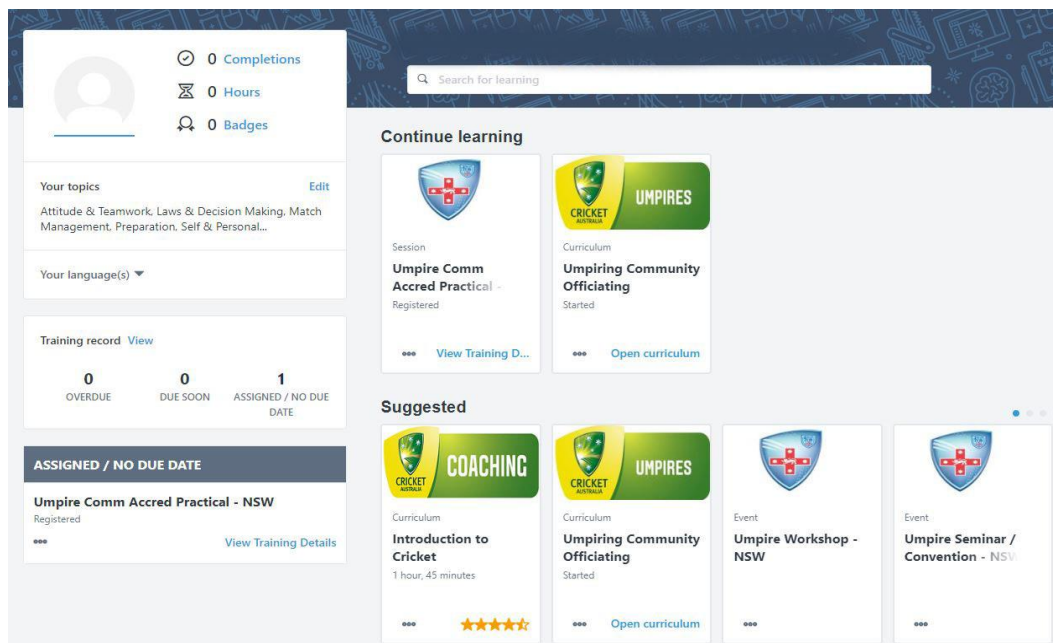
0 Completions
0 Hours
0 Badges

Search for learning

Your topics
Edit
Attitude & Teamwork, Laws & Decision Making, Match Management, Preparation, Self & Personal...

Your language(s)

Training record View
0 OVERDUE
0 DUE SOON
1 ASSIGNED / NO DUE DATE

ASSIGNED / NO DUE DATE
Umpire Comm Accred Practical - NSW
Registered
View Training Details

Continue learning

Session
Umpire Comm Accred Practical -
Registered
View Training D...

CRICKET AUSTRALIA UMPIRES
Curriculum
Umpiring Community Officiating
Started
Open curriculum

Suggested

CRICKET AUSTRALIA COACHING
Curriculum
Introduction to Cricket
1 hour, 45 minutes

CRICKET AUSTRALIA UMPIRES
Curriculum
Umpiring Community Officiating
Started
Open curriculum

Event
Umpire Workshop - NSW

Event
Umpire Seminar / Convention - NSW